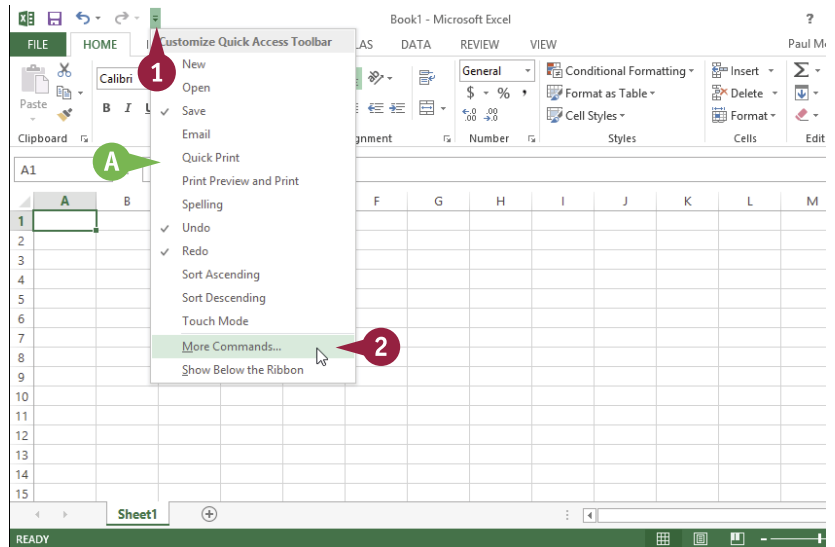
Book1 - Microsoft Excel

?

FILE HOME I LAS DATA REVIEW VIEW Paul M

Customize Quick Access Toolbar

1

New

Open

Save

Email

A

Quick Print

Print Preview and Print

Spelling

Undo

Redo

Sort Ascending

Sort Descending

Touch Mode

More Commands...

2

Show Below the Ribbon

Paste

Calibri

B I U

Clipboard

General

$ - % ,

Number

Conditional Formatting

Format as Table

Cell Styles

Styles

Insert

Delete

Format

Cells

Edit

gnment

A1

| | A | B | | | | F | G | H | I | J | K | L | M |
|---|---|---|---|---|---|---|---|---|---|---|---|---|---|
| 1 | | | | | | | | | | | | | |
| 2 | | | | | | | | | | | | | |
| 3 | | | | | | | | | | | | | |
| 4 | | | | | | | | | | | | | |
| 5 | | | | | | | | | | | | | |
| 6 | | | | | | | | | | | | | |
| 7 | | | | | | | | | | | | | |
| 8 | | | | | | | | | | | | | |
| 9 | | | | | | | | | | | | | |
| 10 | | | | | | | | | | | | | |
| 11 | | | | | | | | | | | | | |
| 12 | | | | | | | | | | | | | |
| 13 | | | | | | | | | | | | | |
| 14 | | | | | | | | | | | | | |
| 15 | | | | | | | | | | | | | |

Sheet1

READY